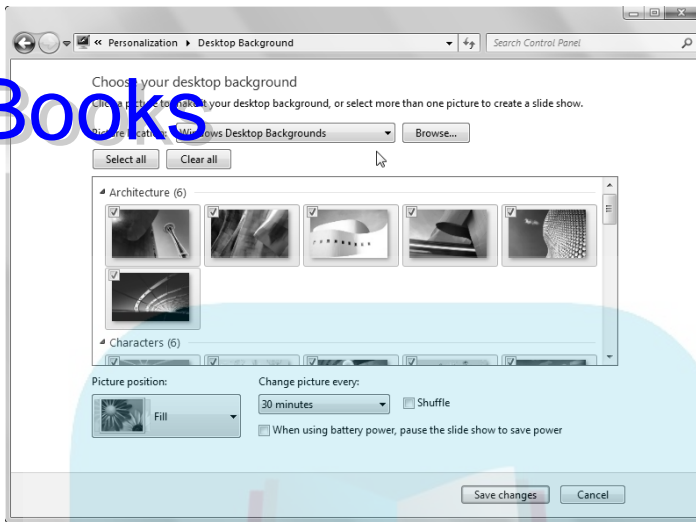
« Personalization ▸ Desktop Background

Search Control Panel

Books

Choose your desktop background

Click a picture to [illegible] your desktop background, or select more than one picture to create a slide show.

Picture location: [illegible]dows Desktop Backgrounds

Browse...

Select all

Clear all

Architecture (6)

Characters (6)

Picture position:

Fill

Change picture every:

30 minutes

Shuffle

When using battery power, pause the slide show to save power

Save changes

Cancel